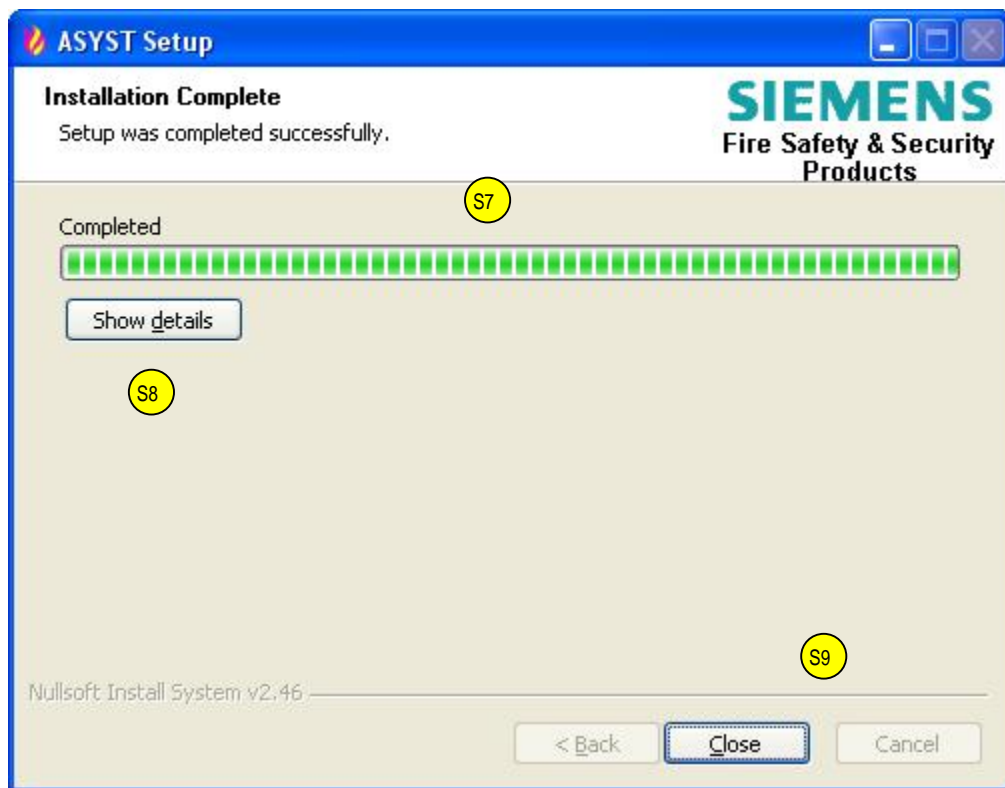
ASYST Setup

Installation Complete

Setup was completed successfully.

SIEMENS

Fire Safety & Security Products

S7

Completed

Show details

S8

S9

Nullsoft Install System v2.46

< Back

Close

Cancel